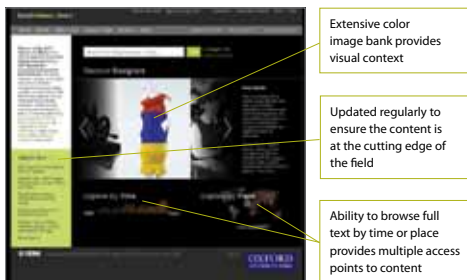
Extensive color image bank provides visual context

Updated regularly to ensure the content is at the cutting edge of the field

Ability to browse full text by time or place provides multiple access points to content

Fashion Designers

Explore by Time

Explore by Place

OXFORD